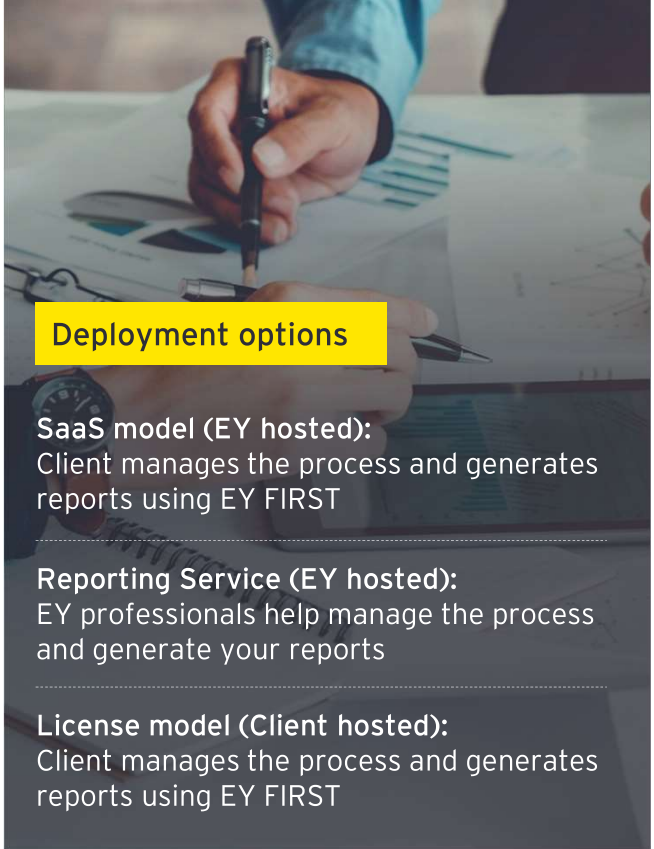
Deployment options

SaaS model (EY hosted):
Client manages the process and generates reports using EY FIRST

Reporting Service (EY hosted):
EY professionals help manage the process and generate your reports

License model (Client hosted):
Client manages the process and generates reports using EY FIRST